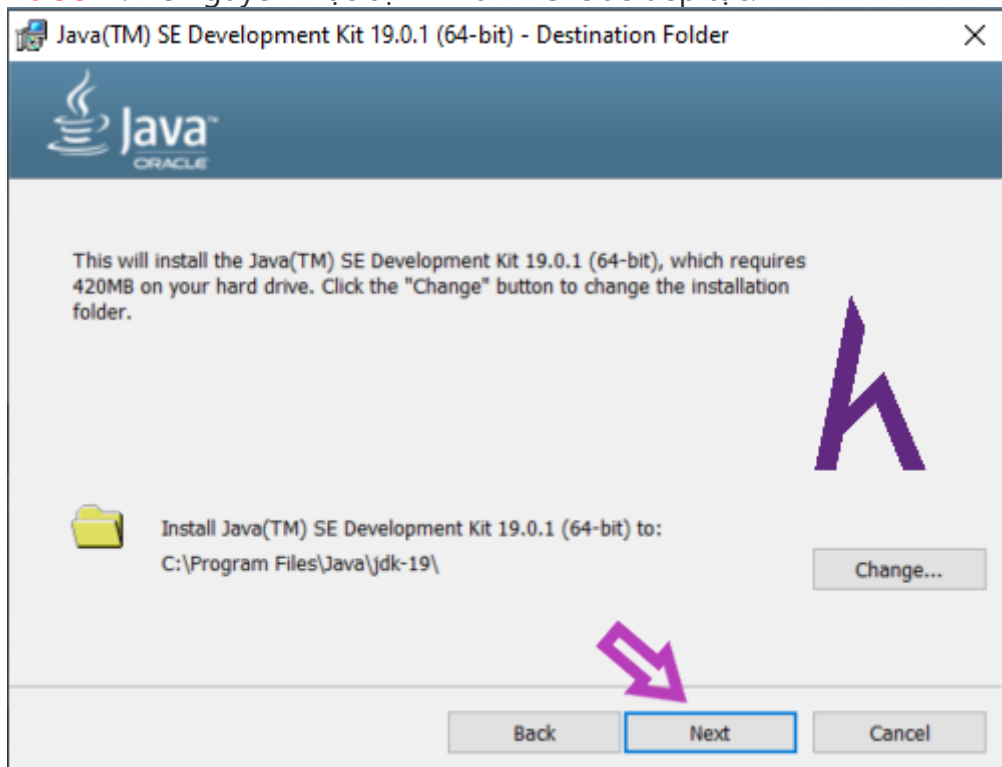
Java(TM) SE Development Kit 19.0.1 (64-bit) - Destination Folder

Java
ORACLE

This will install the Java(TM) SE Development Kit 19.0.1 (64-bit), which requires 420MB on your hard drive. Click the "Change" button to change the installation folder.

Install Java(TM) SE Development Kit 19.0.1 (64-bit) to:
C:\Program Files\Java\jdk-19\

Change...

Back
Next
Cancel